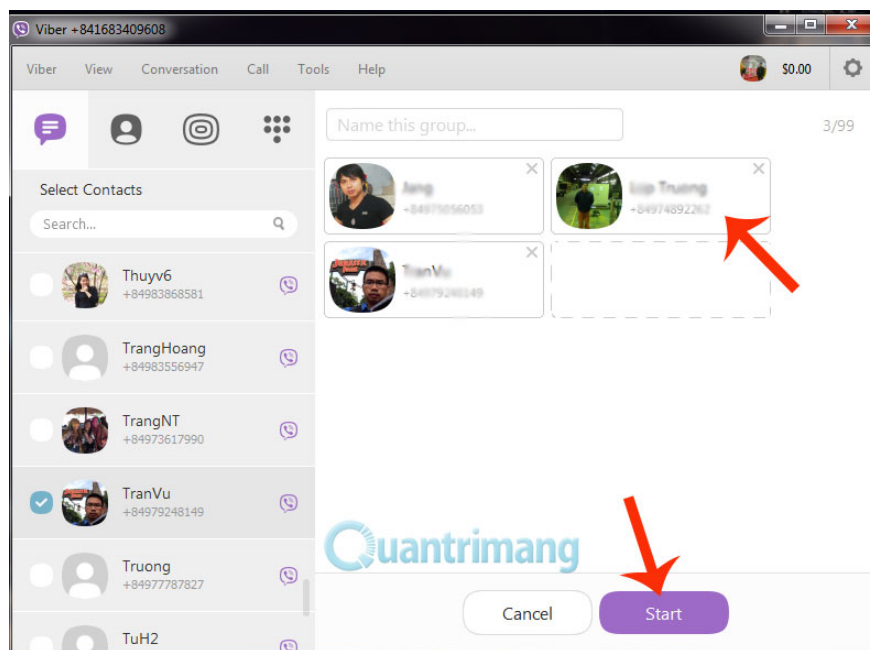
Viber +841683409608

Viber View Conversation Call Tools Help

$0.00

Name this group...

3/99

Select Contacts

Search...

Jang
+84975056053

Lop Truong
+84974892262

TranVu
+84979248149

Thuyv6
+84983868581

TrangHoang
+84983556947

TrangNT
+84973617990

TranVu
+84979248149

Truong
+84977787827

TuH2

Quantrimang

Cancel

Start